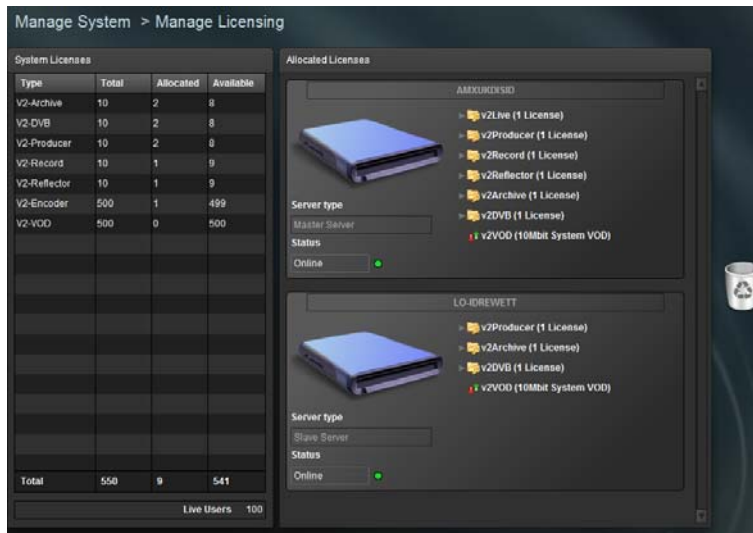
Manage System > Manage Licensing

System Licenses

| Type | Total | Allocated | Available |
|---|---|---|---|
| V2-Archive | 10 | 2 | 8 |
| V2-DVB | 10 | 2 | 8 |
| V2-Producer | 10 | 2 | 8 |
| V2-Record | 10 | 1 | 9 |
| V2-Reflector | 10 | 1 | 9 |
| V2-Encoder | 500 | 1 | 499 |
| V2-VOD | 500 | 0 | 500 |
| Total | 550 | 9 | 541 |

Live Users 100

Allocated Licenses

AMXUKDISK0

v2Live (1 License)
v2Producer (1 License)
v2Record (1 License)
v2Reflector (1 License)
v2Archive (1 License)
v2DVB (1 License)
v2VOD (10Mbit System VOD)

Server type
Master Server
Status
Online

LO-IDREWETT

v2Producer (1 License)
v2Archive (1 License)
v2DVB (1 License)
v2VOD (10Mbit System VOD)

Server type
Slave Server
Status
Online